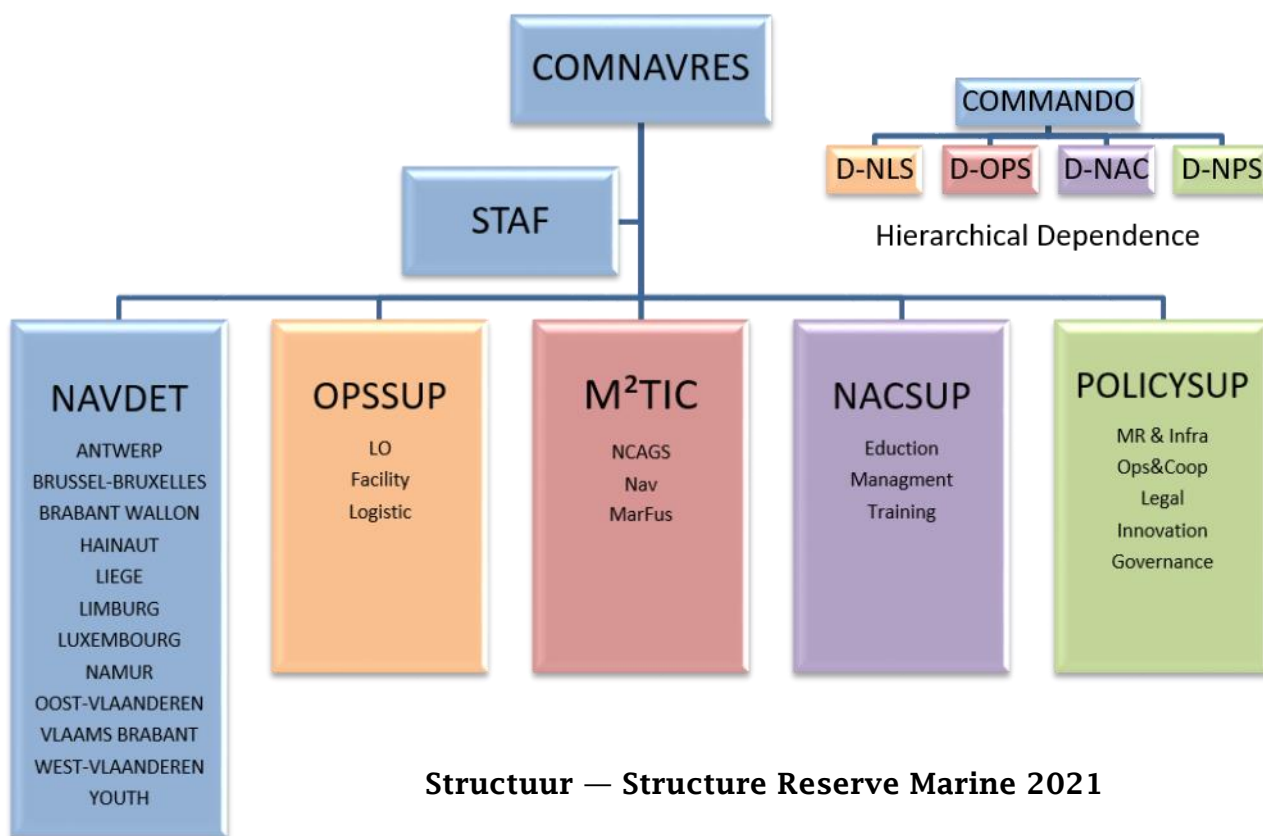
COMNAVRES

COMMANDO

D-NLS D-OPS D-NAC D-NPS

Hierarchical Dependence

STAF

NAVDET
ANTWERP
BRUSSEL-BRUXELLES
BRABANT WALLON
HAINAUT
LIEGE
LIMBURG
LUXEMBOURG
NAMUR
OOST-VLAANDEREN
VLAAMS BRABANT
WEST-VLAANDEREN
YOUTH

OPSSUP
LO
Facility
Logistic

M²TIC
NCAGS
Nav
MarFus

NACSUP
Eduction
Managment
Training

POLICYSUP
MR & Infra
Ops&Coop
Legal
Innovation
Governance

Structuur — Structure Reserve Marine 2021